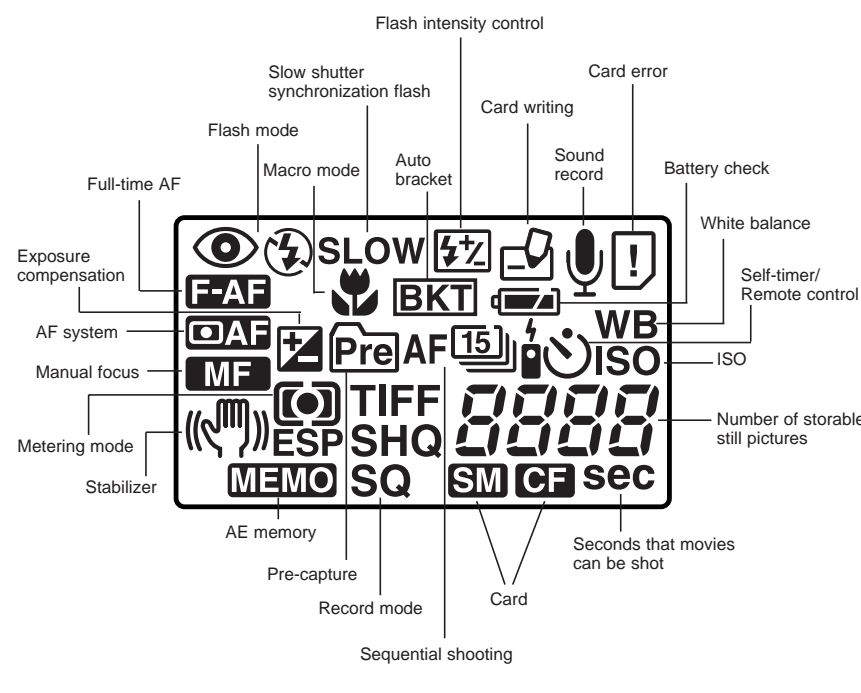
Flash intensity control

Slow shutter synchronization flash

Card error

Card writing

Flash mode

Sound record

Auto bracket

Battery check

Macro mode

Full-time AF

White balance

Exposure compensation

Self-timer/ Remote control

AF system

Manual focus

ISO

Number of storable still pictures

Metering mode

Stabilizer

SLOW

F-AF

BKT

WB

AF

MF

Pre

AF

15

ISO

TIFF

8888

ESP

SHQ

MEMO

SQ

SM

CF

sec

AE memory

Seconds that movies can be shot

Pre-capture

Card

Record mode

Sequential shooting